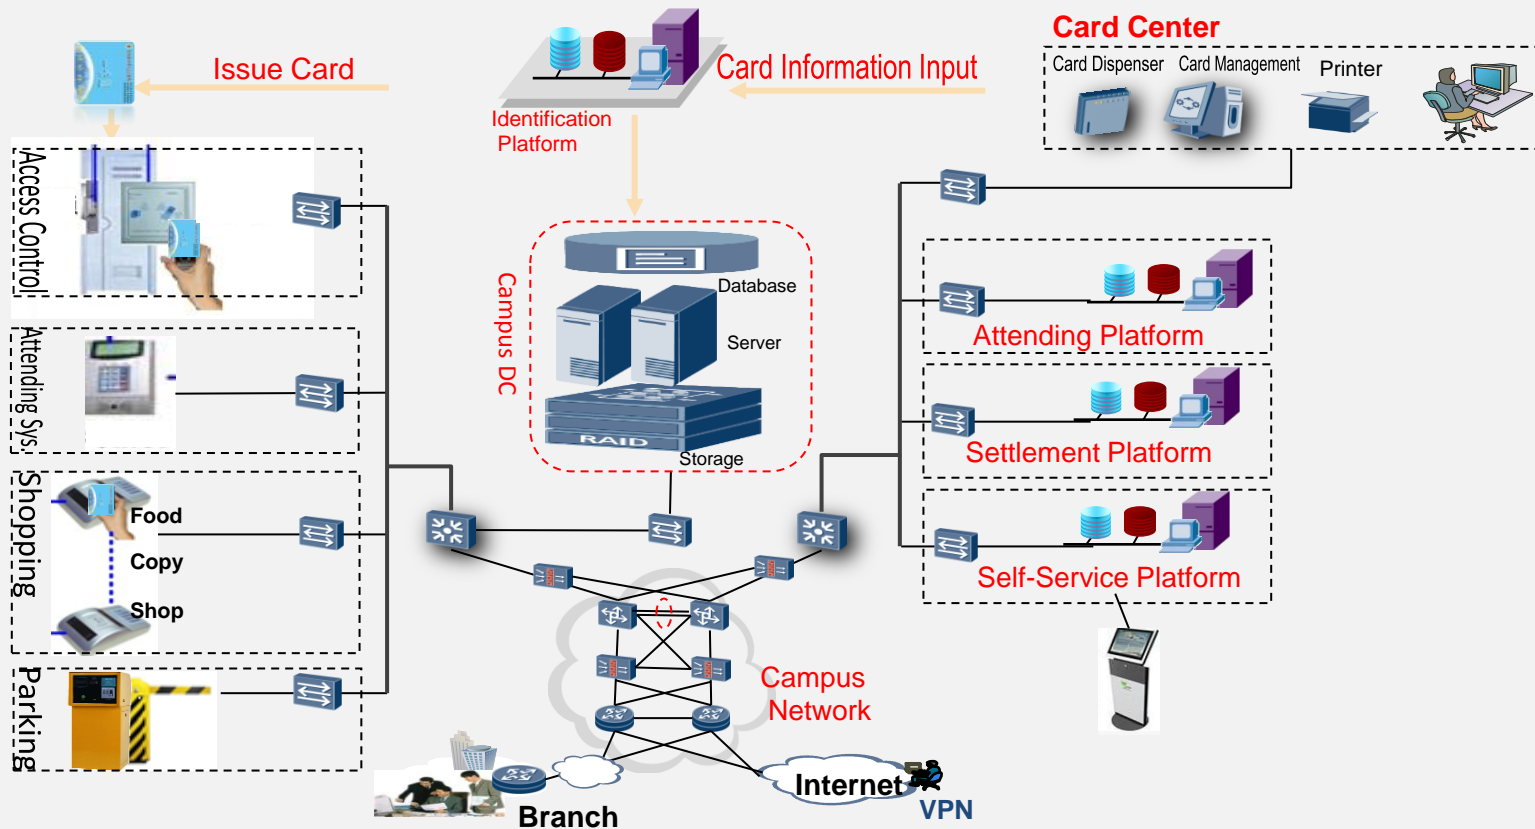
Issue Card

Identification Platform

Card Information Input

Card Center

Card Dispenser Card Management Printer

Access Control

Attending Sys.

Shopping

Food

Copy

Shop

Parking

Campus DC

Database

Server

RAID

Storage

Attending Platform

Settlement Platform

Self-Service Platform

Campus Network

Internet

VPN

Branch